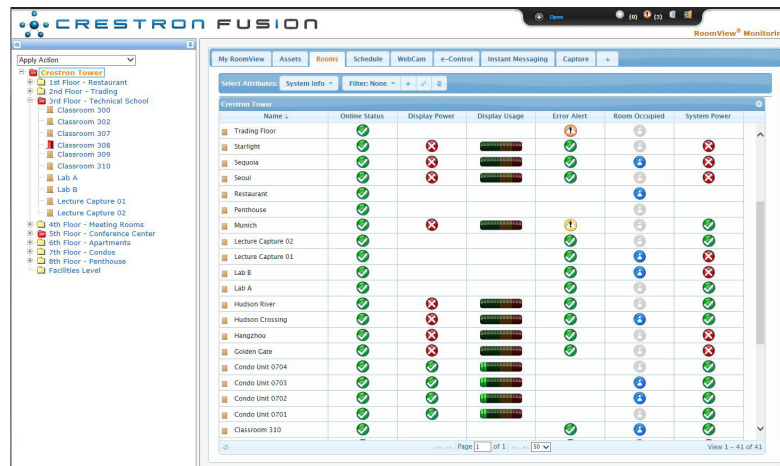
CRESTRON FUSION

Open (0) (3)

RoomView® Monitorin

Apply Action

Crestron Tower
1st Floor - Restaurant
2nd Floor - Trading
3rd Floor - Technical School
Classroom 300
Classroom 302
Classroom 307
Classroom 308
Classroom 309
Classroom 310
Lab A
Lab B
Lecture Capture 01
Lecture Capture 02
4th Floor - Meeting Rooms
5th Floor - Conference Center
6th Floor - Apartments
7th Floor - Condos
8th Floor - Penthouse
Facilities Level

My RoomView | Assets | Rooms | Schedule | WebCam | e-Control | Instant Messaging | Capture | +

Select Attributes: System Info | Filter: None

Crestron Tower

| Name | Online Status | Display Power | Display Usage | Error Alert | Room Occupied | System Power |
|---|---|---|---|---|---|---|
| Trading Floor | | | | | | |
| Starlight | | | | | | |
| Sequoia | | | | | | |
| Seoul | | | | | | |
| Restaurant | | | | | | |
| Penthouse | | | | | | |
| Munich | | | | | | |
| Lecture Capture 02 | | | | | | |
| Lecture Capture 01 | | | | | | |
| Lab B | | | | | | |
| Lab A | | | | | | |
| Hudson River | | | | | | |
| Hudson Crossing | | | | | | |
| Hangzhou | | | | | | |
| Golden Gate | | | | | | |
| Condo Unit 0704 | | | | | | |
| Condo Unit 0703 | | | | | | |
| Condo Unit 0702 | | | | | | |
| Condo Unit 0701 | | | | | | |
| Classroom 310 | | | | | | |

Page 1 of 1 50 View 1 - 41 of 41